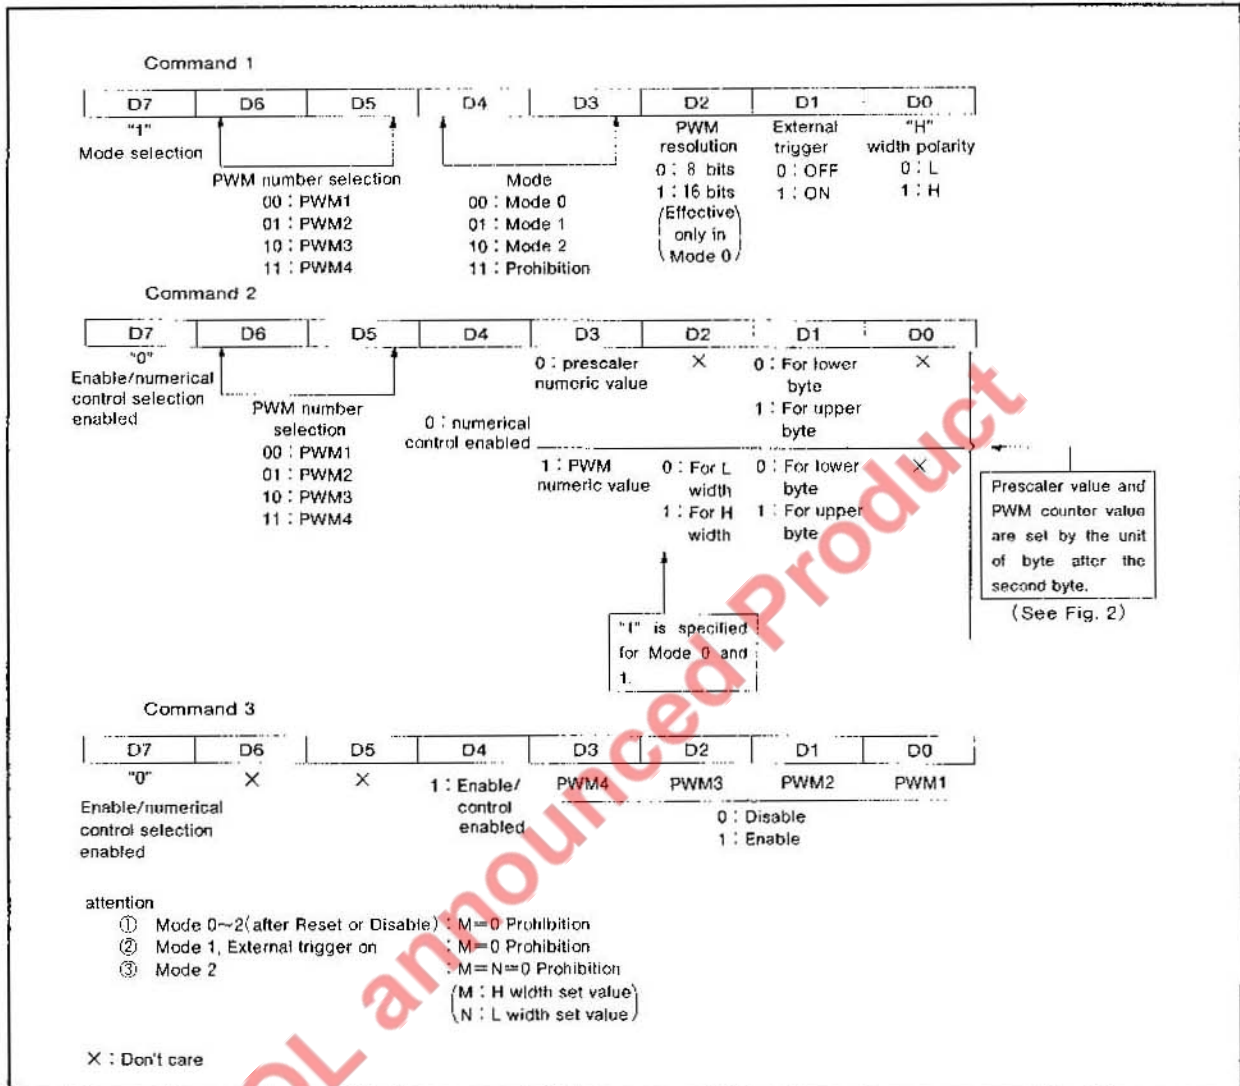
Command 1

| D7 | D6 | D5 | D4 | D3 | D2 | D1 | D0 |
|---|---|---|---|---|---|---|---|

"1"
Mode selection

PWM number selection
00 : PWM1
01 : PWM2
10 : PWM3
11 : PWM4

Mode
00 : Mode 0
01 : Mode 1
10 : Mode 2
11 : Prohibition

PWM resolution
0 : 8 bits
1 : 16 bits
(Effective only in Mode 0)

External trigger
0 : OFF
1 : ON

"H" width polarity
0 : L
1 : H

Command 2

| D7 | D6 | D5 | D4 | D3 | D2 | D1 | D0 |
|---|---|---|---|---|---|---|---|

"0"
Enable/numerical control selection enabled

PWM number selection
00 : PWM1
01 : PWM2
10 : PWM3
11 : PWM4

0 : numerical control enabled

0 : prescaler numeric value
×
0 : For lower byte
1 : For upper byte
×

1 : PWM numeric value
0 : For L width
1 : For H width
0 : For lower byte
1 : For upper byte
×

Prescaler value and PWM counter value are set by the unit of byte after the second byte.
(See Fig. 2)

"1" is specified for Mode 0 and 1.

Command 3

| D7 | D6 | D5 | D4 | D3 | D2 | D1 | D0 |
|---|---|---|---|---|---|---|---|

"0"
Enable/numerical control selection enabled
×
×
1 : Enable/ control enabled
PWM4
PWM3
PWM2
PWM1
0 : Disable
1 : Enable

attention
① Mode 0~2(after Reset or Disable) : M=0 Prohibition
② Mode 1, External trigger on : M=0 Prohibition
③ Mode 2 : M=N=0 Prohibition
(M : H width set value
N : L width set value)

× : Don't care

OL announced Product